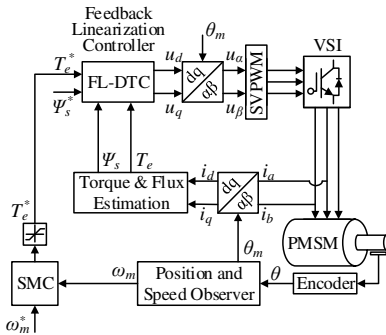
Feedback Linearization Controller

$\theta_m$

$T_e^*$

FL-DTC

$u_d$

$u_\alpha$

dq

αβ

SVPWM

VSI

$\Psi_s^*$

$u_q$

$u_\beta$

$\Psi_s$

$T_e$

$i_d$

$i_a$

Torque & Flux Estimation

dq

αβ

$i_q$

$i_b$

$T_e^*$

PMSM

$\theta_m$

$\omega_m$

SMC

Position and Speed Observer

$\theta$

Encoder

$\omega_m^*$